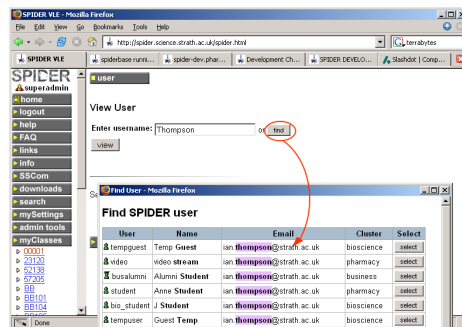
SPIDER VLE - Mozilla Firefox

File Edit View Go Bookmarks Tools Help

http://spider.science.strath.ac.uk/spider.html

terrabytes

SPIDER VLE

spiderbase runni...

spider-dev.phar...

Development Ch...

SPIDER DEVELO...

Slashdot | Comp...

SPIDER

superadmin

home

logout

help

FAQ

links

info

SSCom

downloads

search

mySettings

admin tools

myClasses

00001

23120

52138

57205

BIB

BB101

BB104

user

View User

Enter username: Thompson or find

view

Se

Done

Find User - Mozilla Firefox

Find SPIDER user

| User | Name | Email | Cluster | Select |
|---|---|---|---|---|
| tempguest | Temp **Guest** | ian.**thompson**@strath.ac.uk | bioscience | select |
| video | video **stream** | ian.**thompson**@strath.ac.uk | pharmacy | select |
| busalumni | Alumni **Student** | ian.**thompson**@strath.ac.uk | business | select |
| student | Anne **Student** | ian.**thompson**@strath.ac.uk | bioscience | select |
| bio_student | J **Student** | ian.**thompson**@strath.ac.uk | bioscience | select |
| tempuser | Guest **Temp** | ian.**thompson**@strath.ac.uk | pharmacy | select |